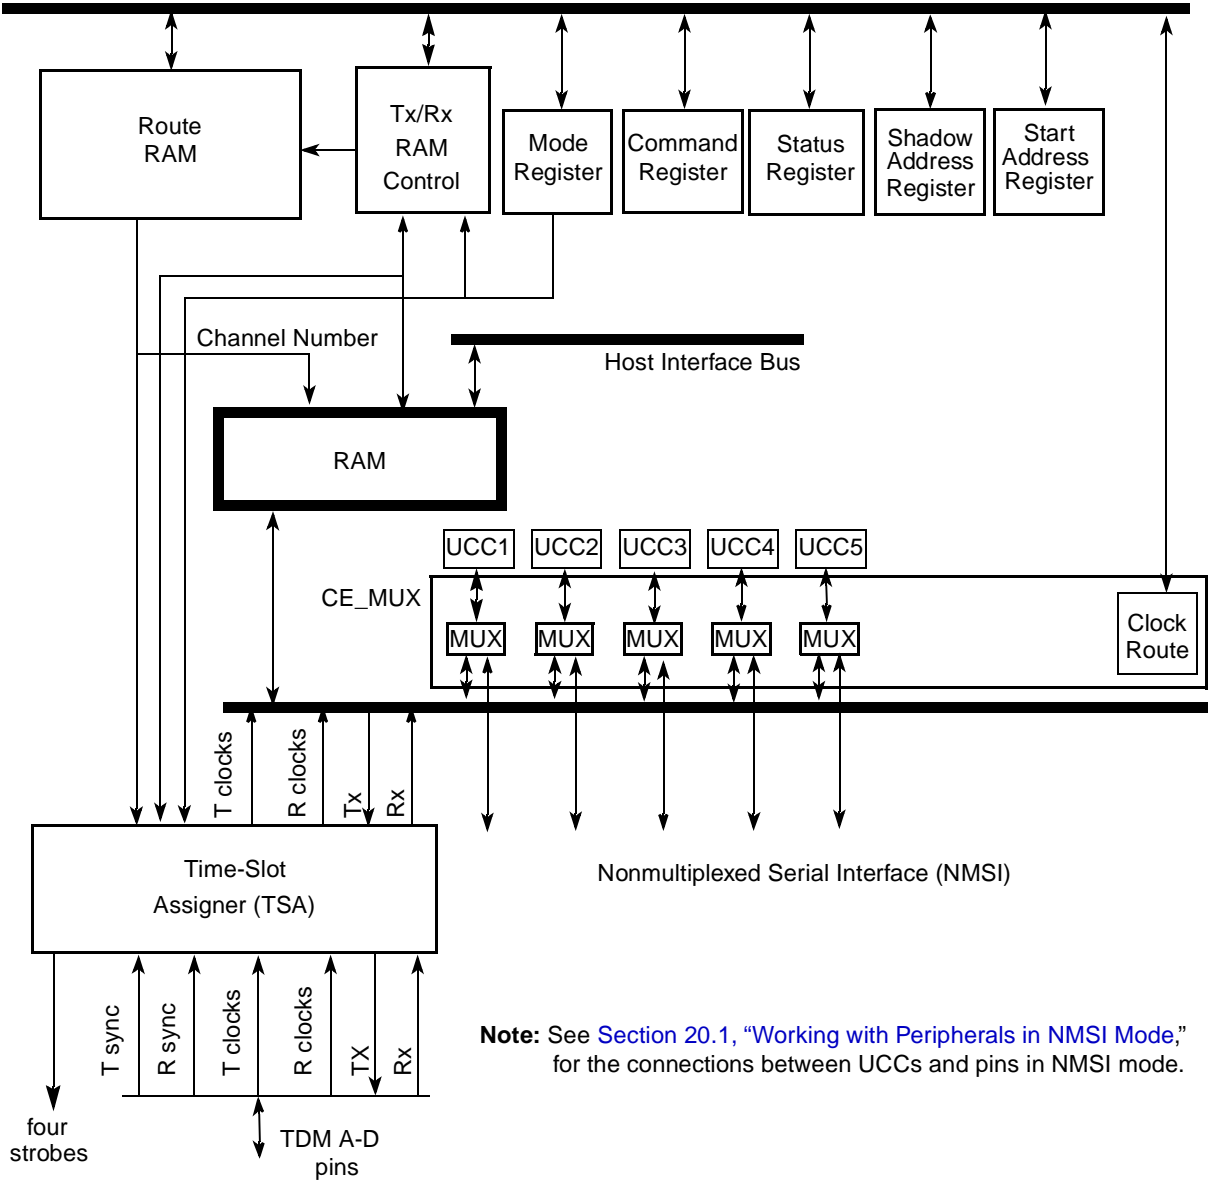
Route RAM

Tx/Rx RAM Control

Mode Register

Command Register

Status Register

Shadow Address Register

Start Address Register

Channel Number

Host Interface Bus

RAM

UCC1

UCC2

UCC3

UCC4

UCC5

CE_MUX

MUX

MUX

MUX

MUX

MUX

Clock Route

T clocks

R clocks

Tx

Rx

Time-Slot Assigner (TSA)

Nonmultiplexed Serial Interface (NMSI)

T sync

R sync

T clocks

R clocks

TX

Rx

four strobes

TDM A-D pins

**Note:** See Section 20.1, “Working with Peripherals in NMSI Mode,” for the connections between UCCs and pins in NMSI mode.